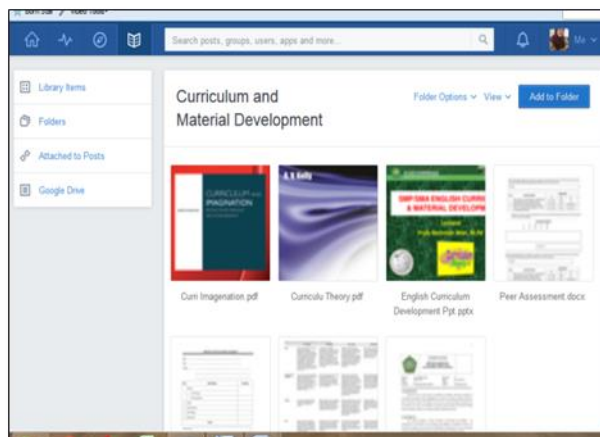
Search posts, groups, users, apps and more...

Me

Library Items

Folders

Attached to Posts

Google Drive

Curriculum and Material Development

Folder Options

View

Add to Folder

CURRICULUM and IMAGINATION

A. V. Kelly

SMP/SMA ENGLISH CURRICULUM & MATERIAL DEVELOPMENT

Curri Imagenation.pdf

Curriculu Theory.pdf

English Curriculum Development Ppt.pptx

Peer Assessment.docx